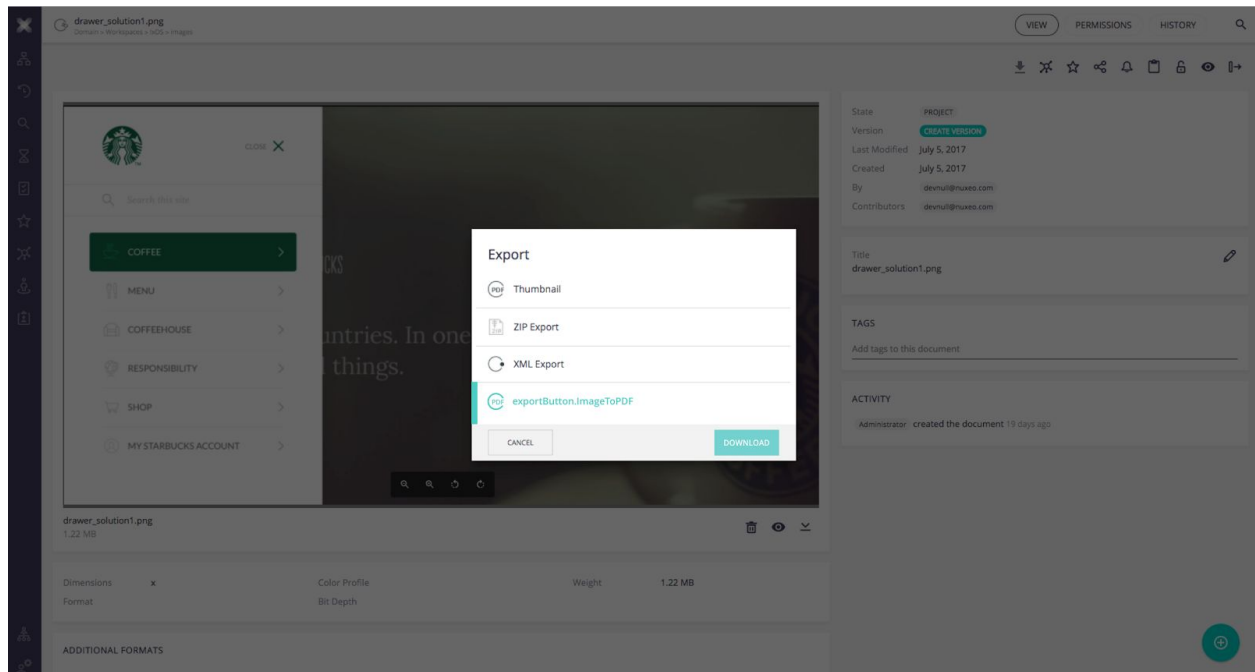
drawer_solution1.png
Domain > Workspaces > tests > Images

VIEW PERMISSIONS HISTORY

CLOSE

Search this site

COFFEE
MENU
COFFEEHOUSE
RESPONSIBILITY
SHOP
MY STARBUCKS ACCOUNT

CKS
untries. In one
things.

Export
Thumbnail
ZIP Export
XML Export
exportButton.ImageToPDF
CANCEL
DOWNLOAD

drawer_solution1.png
1.22 MB

Dimensions x
Format
Color Profile
Bit Depth
Weight 1.22 MB

ADDITIONAL FORMATS

State PROJECT
Version CREATE VERSION
Last Modified July 5, 2017
Created July 5, 2017
By devnull@nuxeo.com
Contributors devnull@nuxeo.com

Title
drawer_solution1.png

TAGS
Add tags to this document

ACTIVITY
Administrator created the document 19 days ago